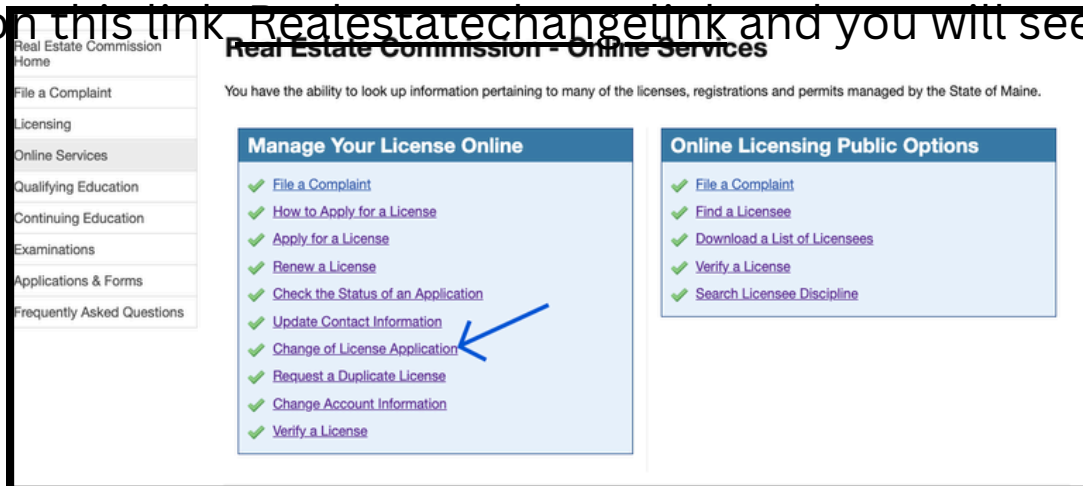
n this link, Realestatechangelink and you will see

Real Estate Commission Home
File a Complaint
Licensing
Online Services
Qualifying Education
Continuing Education
Examinations
Applications & Forms
Frequently Asked Questions

Real Estate Commission - Online Services

You have the ability to look up information pertaining to many of the licenses, registrations and permits managed by the State of Maine.

Manage Your License Online

File a Complaint
How to Apply for a License
Apply for a License
Renew a License
Check the Status of an Application
Update Contact Information
Change of License Application
Request a Duplicate License
Change Account Information
Verify a License

Online Licensing Public Options

File a Complaint
Find a Licensee
Download a List of Licensees
Verify a License
Search Licensee Discipline